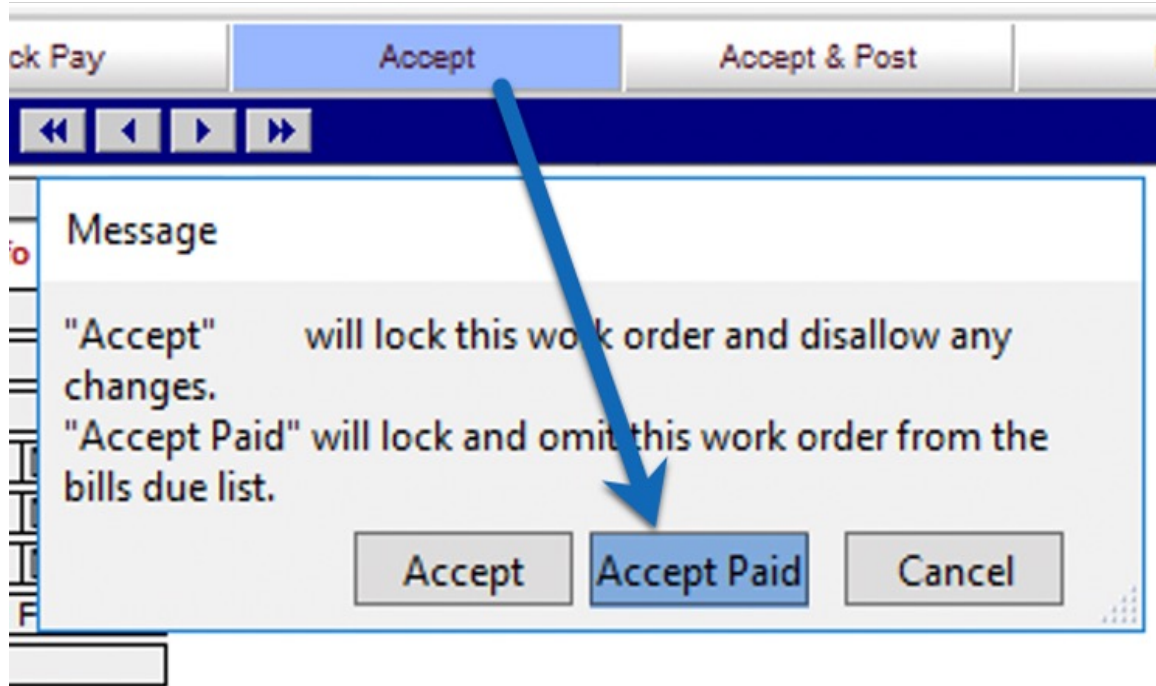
ck Pay | Accept | Accept & Post

Message

"Accept" will lock this wo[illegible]k order and disallow any changes.
"Accept Paid" will lock and omit this work order from the bills due list.

Accept | Accept Paid | Cancel